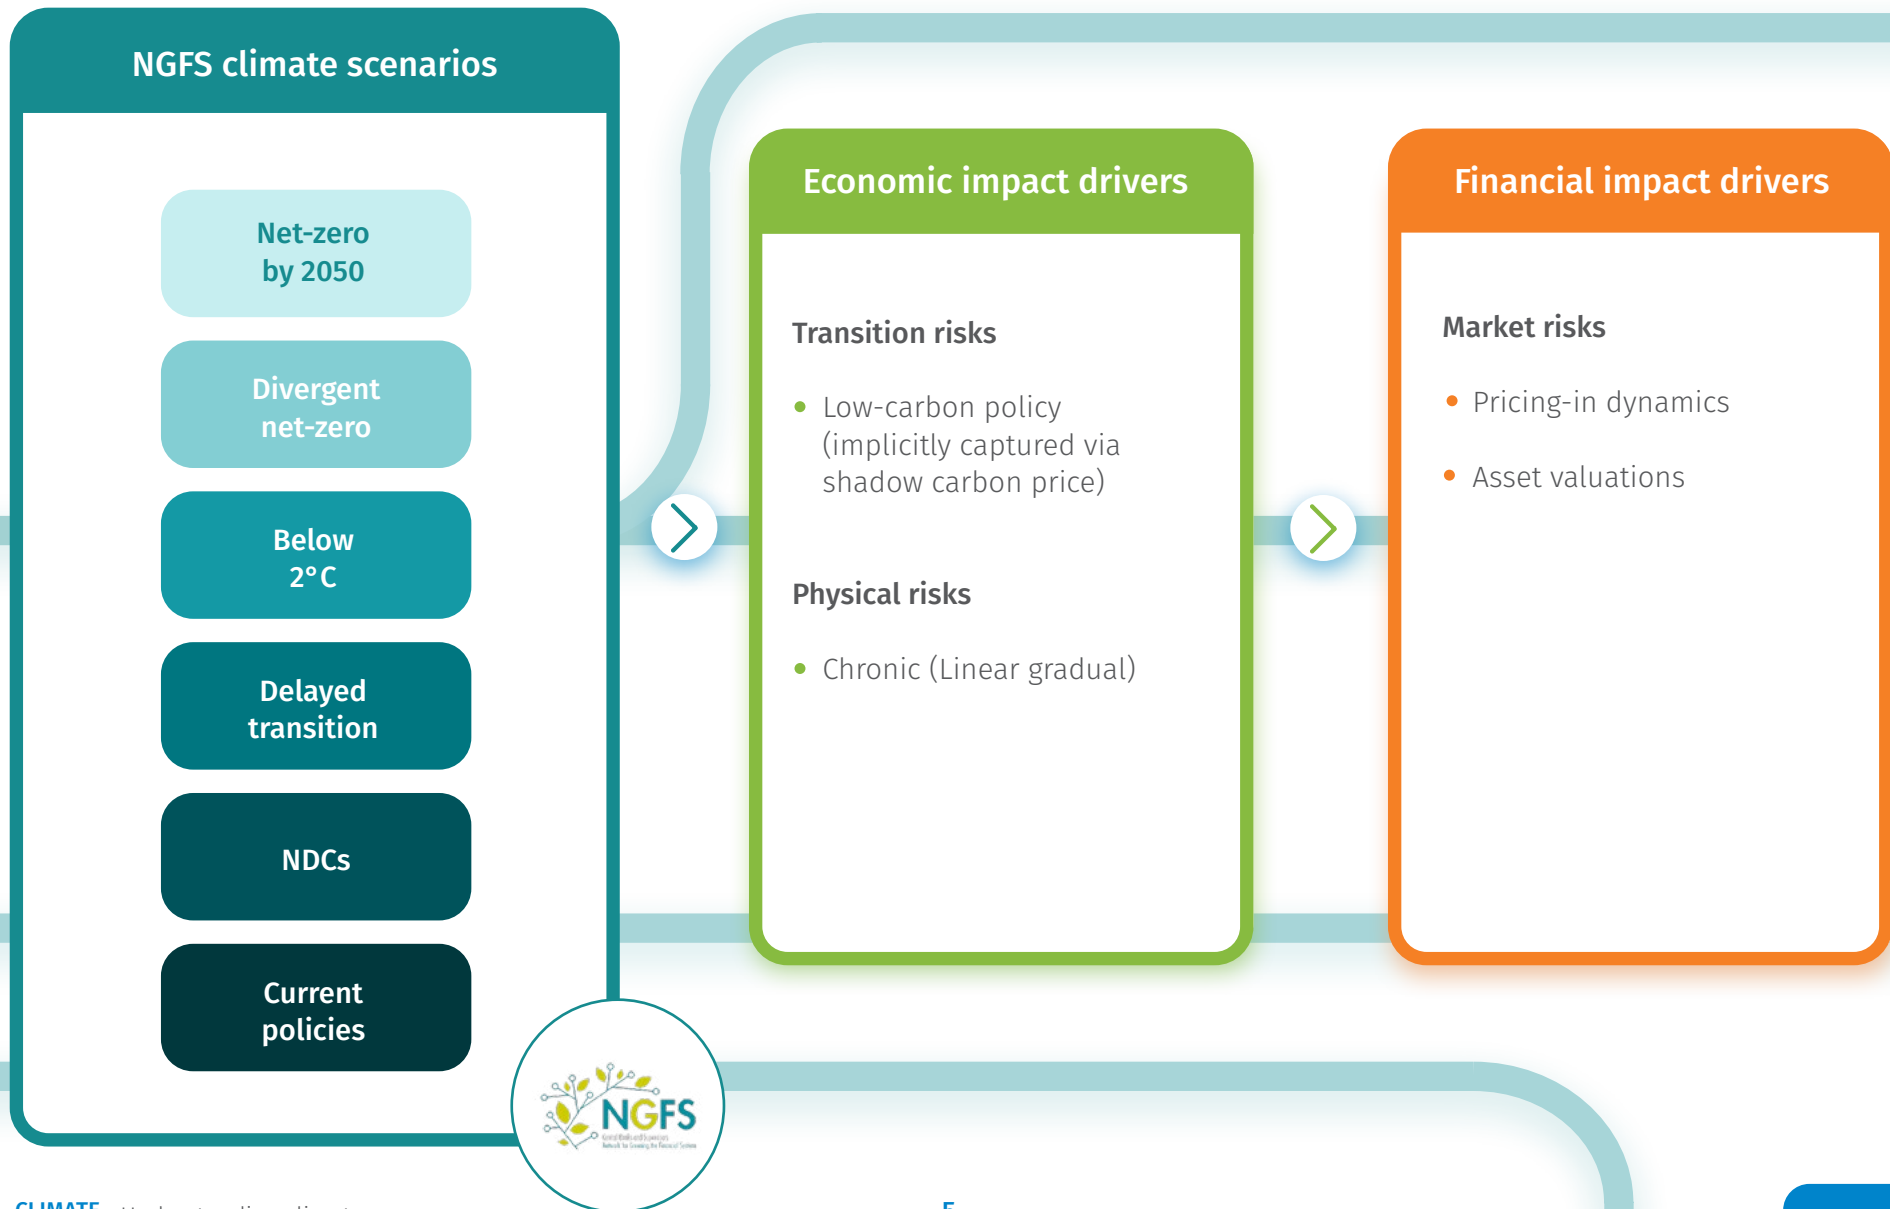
NGFS climate scenarios

Net-zero by 2050

Divergent net-zero

Below 2°C

Delayed transition

NDCs

Current policies

NGFS

Economic impact drivers

Transition risks

- Low-carbon policy (implicitly captured via shadow carbon price)

Physical risks

- Chronic (Linear gradual)

Financial impact drivers

Market risks

- Pricing-in dynamics
- Asset valuations

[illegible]